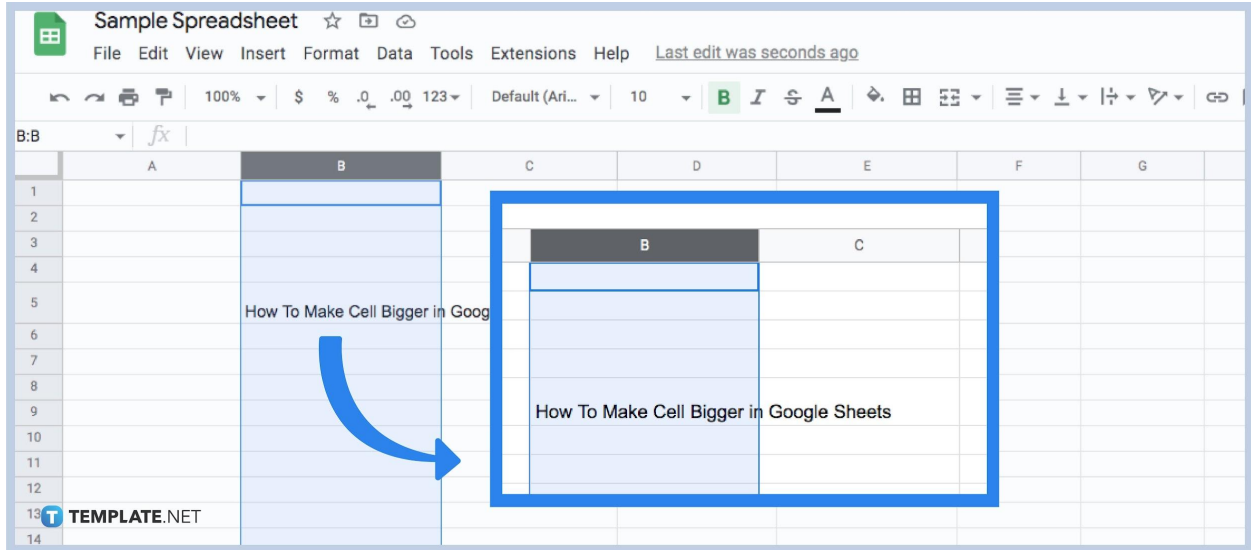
Sample Spreadsheet

File Edit View Insert Format Data Tools Extensions Help Last edit was seconds ago

100% $ % .0 .00 123 Default (Ari... 10 B I S A

B:B $fx$

| | A | B | C | D | E | F | G |
|---|---|---|---|---|---|---|---|
| 1 | | | | | | | |
| 2 | | | | | | | |
| 3 | | | | | | | |
| 4 | | | | | | | |
| 5 | | How To Make Cell Bigger in Goog | | | | | |
| 6 | | | | | | | |
| 7 | | | | | | | |
| 8 | | | | | | | |
| 9 | | | | | | | |
| 10 | | | | | | | |
| 11 | | | | | | | |
| 12 | | | | | | | |
| 13 | | | | | | | |
| 14 | | | | | | | |

| B | C |
|---|---|
| | |
| How To Make Cell Bigger in Google Sheets | |

TEMPLATE.NET